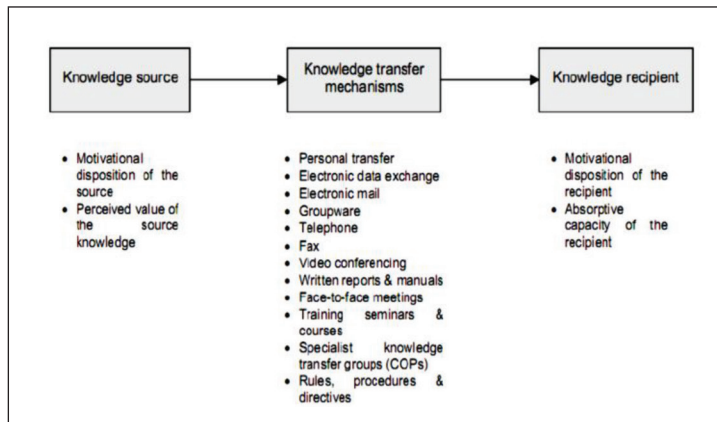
Knowledge source

Knowledge transfer mechanisms

Knowledge recipient

- Motivational disposition of the source
- Perceived value of the source knowledge

- Personal transfer
- Electronic data exchange
- Electronic mail
- Groupware
- Telephone
- Fax
- Video conferencing
- Written reports & manuals
- Face-to-face meetings
- Training seminars & courses
- Specialist knowledge transfer groups (COPs)
- Rules, procedures & directives

- Motivational disposition of the recipient
- Absorptive capacity of the recipient